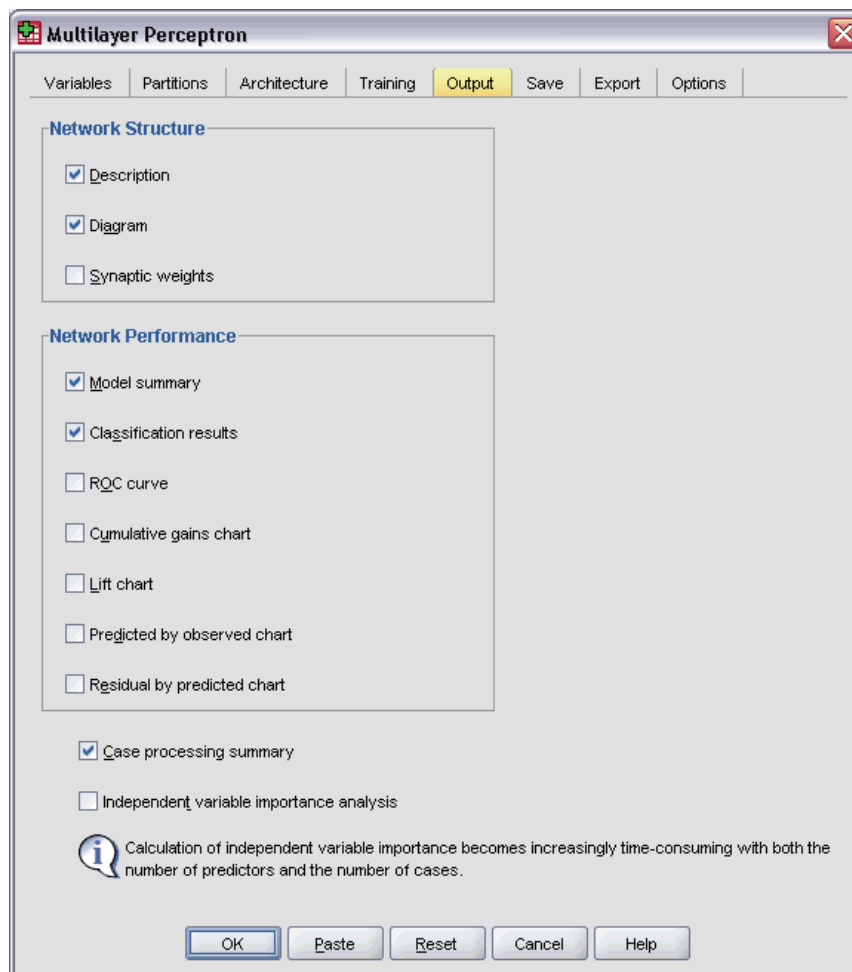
Multilayer Perceptron

Variables | Partitions | Architecture | Training | Output | Save | Export | Options

Network Structure

Description

Diagram

Synaptic weights

Network Performance

Model summary

Classification results

ROC curve

Cumulative gains chart

Lift chart

Predicted by observed chart

Residual by predicted chart

Case processing summary

Independent variable importance analysis

Calculation of independent variable importance becomes increasingly time-consuming with both the number of predictors and the number of cases.

OK | Paste | Reset | Cancel | Help